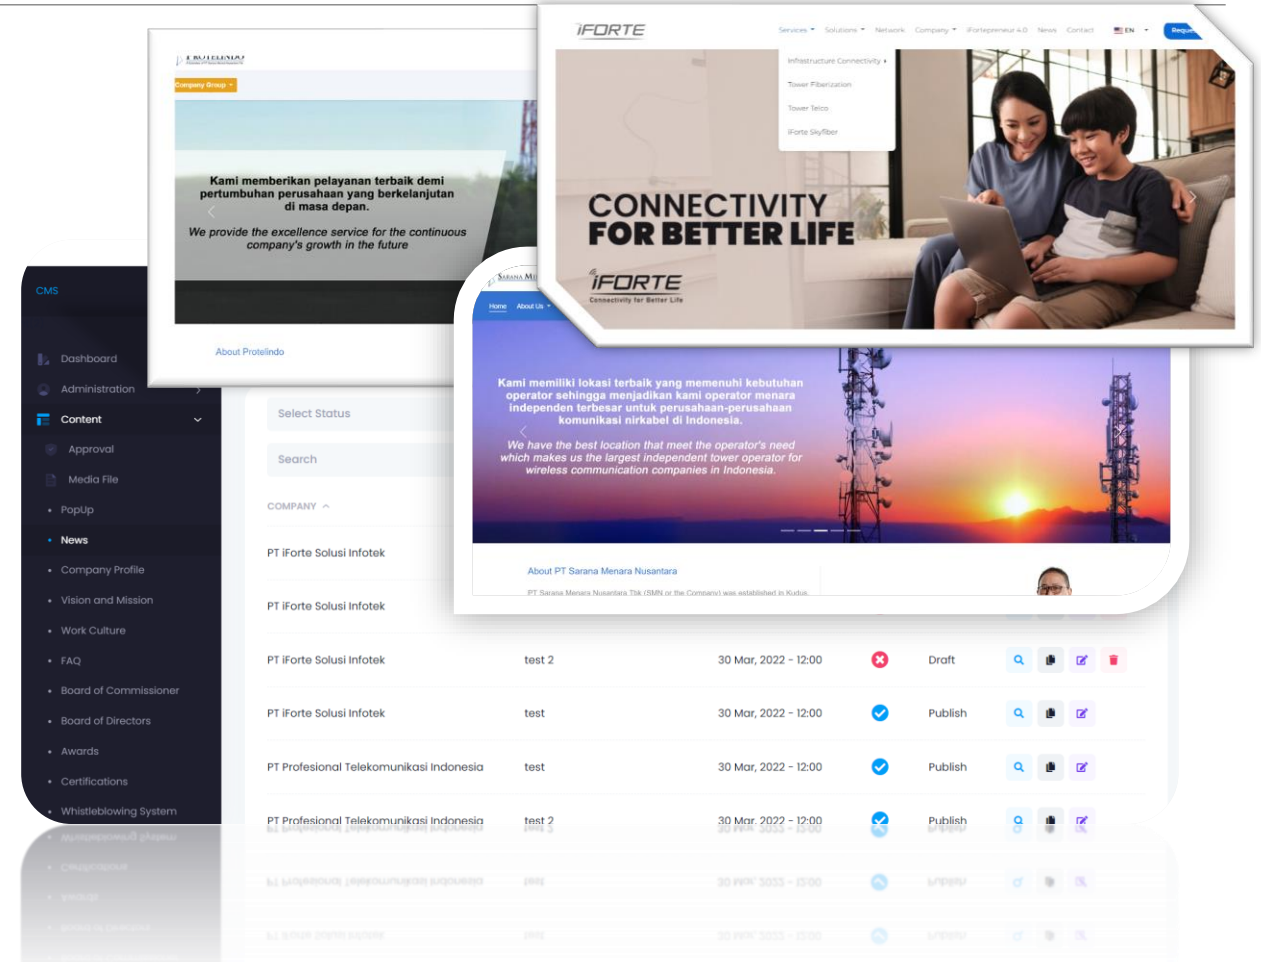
PROTELINDO

Company Group

Kami memberikan pelayanan terbaik demi pertumbuhan perusahaan yang berkelanjutan di masa depan.

We provide the excellence service for the continuous company's growth in the future

About Protelindo

iFORTE

Services Solutions Network Company iFortepreneur 4.0 News Contact EN Reque

Infrastructure Connectivity
Tower Fiberization
Tower Telco
iForte Skyfiber

CONNECTIVITY FOR BETTER LIFE

iFORTE
Connectivity for Better Life

SARANA MENARA

Home About Us

Kami memiliki lokasi terbaik yang memenuhi kebutuhan operator sehingga menjadikan kami operator menara independen terbesar untuk perusahaan-perusahaan komunikasi nirkabel di Indonesia.

We have the best location that meet the operator's need which makes us the largest independent tower operator for wireless communication companies in Indonesia.

About PT Sarana Menara Nusantara

PT Sarana Menara Nusantara Tbk (SMN or the Company) was established in Kudus

CMS

Dashboard
Administration
Content
Approval
Media File
PopUp
News
Company Profile
Vision and Mission
Work Culture
FAQ
Board of Commissioner
Board of Directors
Awards
Certifications
Whistleblowing System

Select Status

Search

COMPANY

| | | | | | |
|---|---|---|---|---|---|
| PT iForte Solusi Infotek | | | | | |
| PT iForte Solusi Infotek | | | | | |
| PT iForte Solusi Infotek | test 2 | 30 Mar, 2022 - 12:00 | | Draft | |
| PT iForte Solusi Infotek | test | 30 Mar, 2022 - 12:00 | | Publish | |
| PT Profesional Telekomunikasi Indonesia | test | 30 Mar, 2022 - 12:00 | | Publish | |
| PT Profesional Telekomunikasi Indonesia | test 2 | 30 Mar, 2022 - 12:00 | | Publish | |